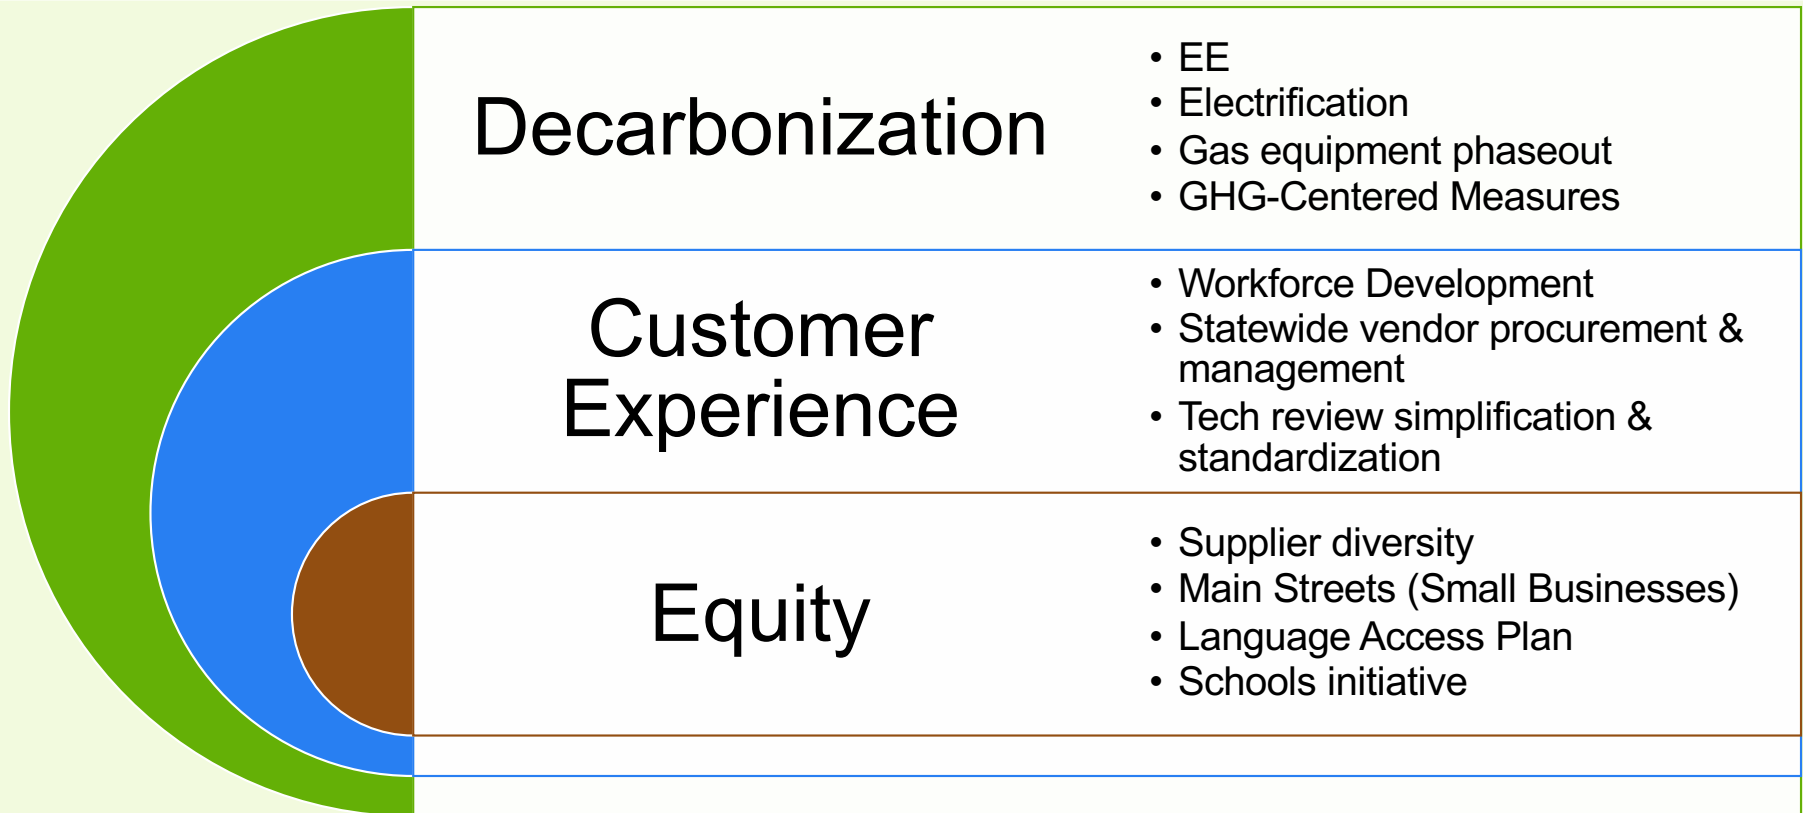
Decarbonization

- EE
- Electrification
- Gas equipment phaseout
- GHG-Centered Measures

Customer Experience

- Workforce Development
- Statewide vendor procurement & management
- Tech review simplification & standardization

Equity

- Supplier diversity
- Main Streets (Small Businesses)
- Language Access Plan
- Schools initiative